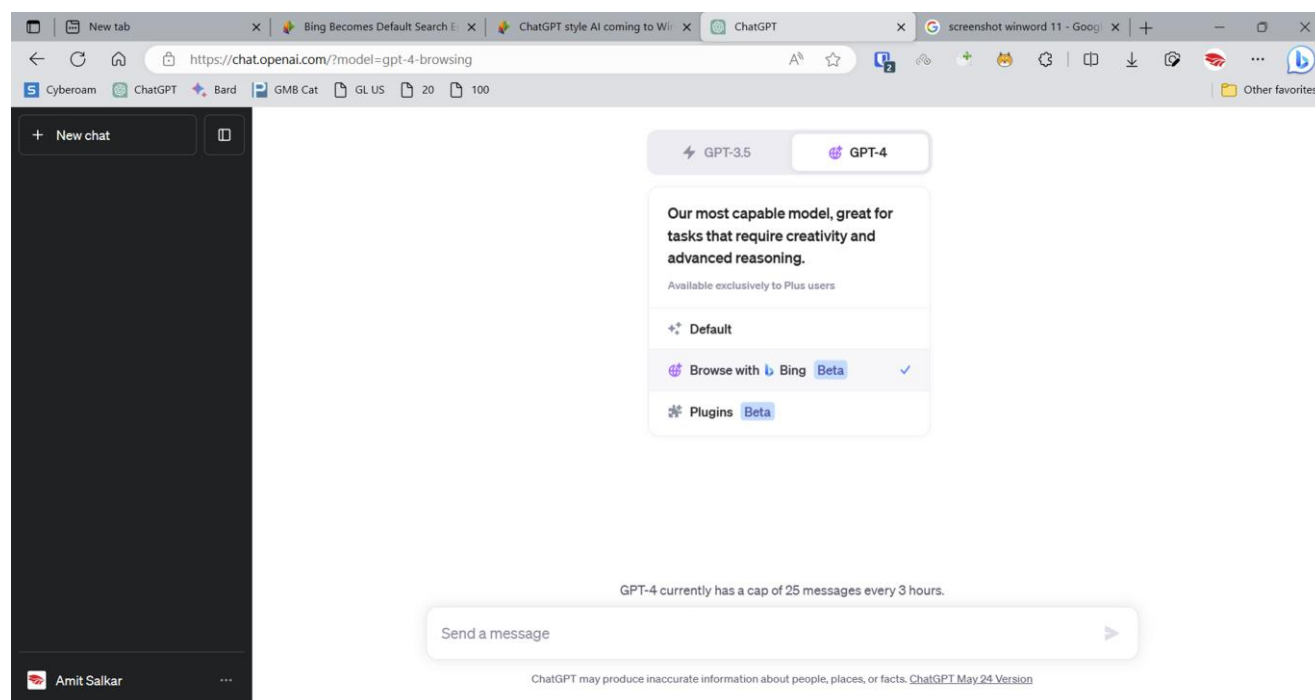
New tab
Bing Becomes Default Search E
ChatGPT style AI coming to Wi
ChatGPT
screenshot winword 11 - Googl

https://chat.openai.com/?model=gpt-4-browsing

Cyberoam ChatGPT Bard GMB Cat GL US 20 100
Other favorites

+ New chat

GPT-3.5
GPT-4

Our most capable model, great for tasks that require creativity and advanced reasoning.

Available exclusively to Plus users

Default

Browse with Bing Beta

Plugins Beta

GPT-4 currently has a cap of 25 messages every 3 hours.

Send a message

Amit Salkar

ChatGPT may produce inaccurate information about people, places, or facts. ChatGPT May 24 Version